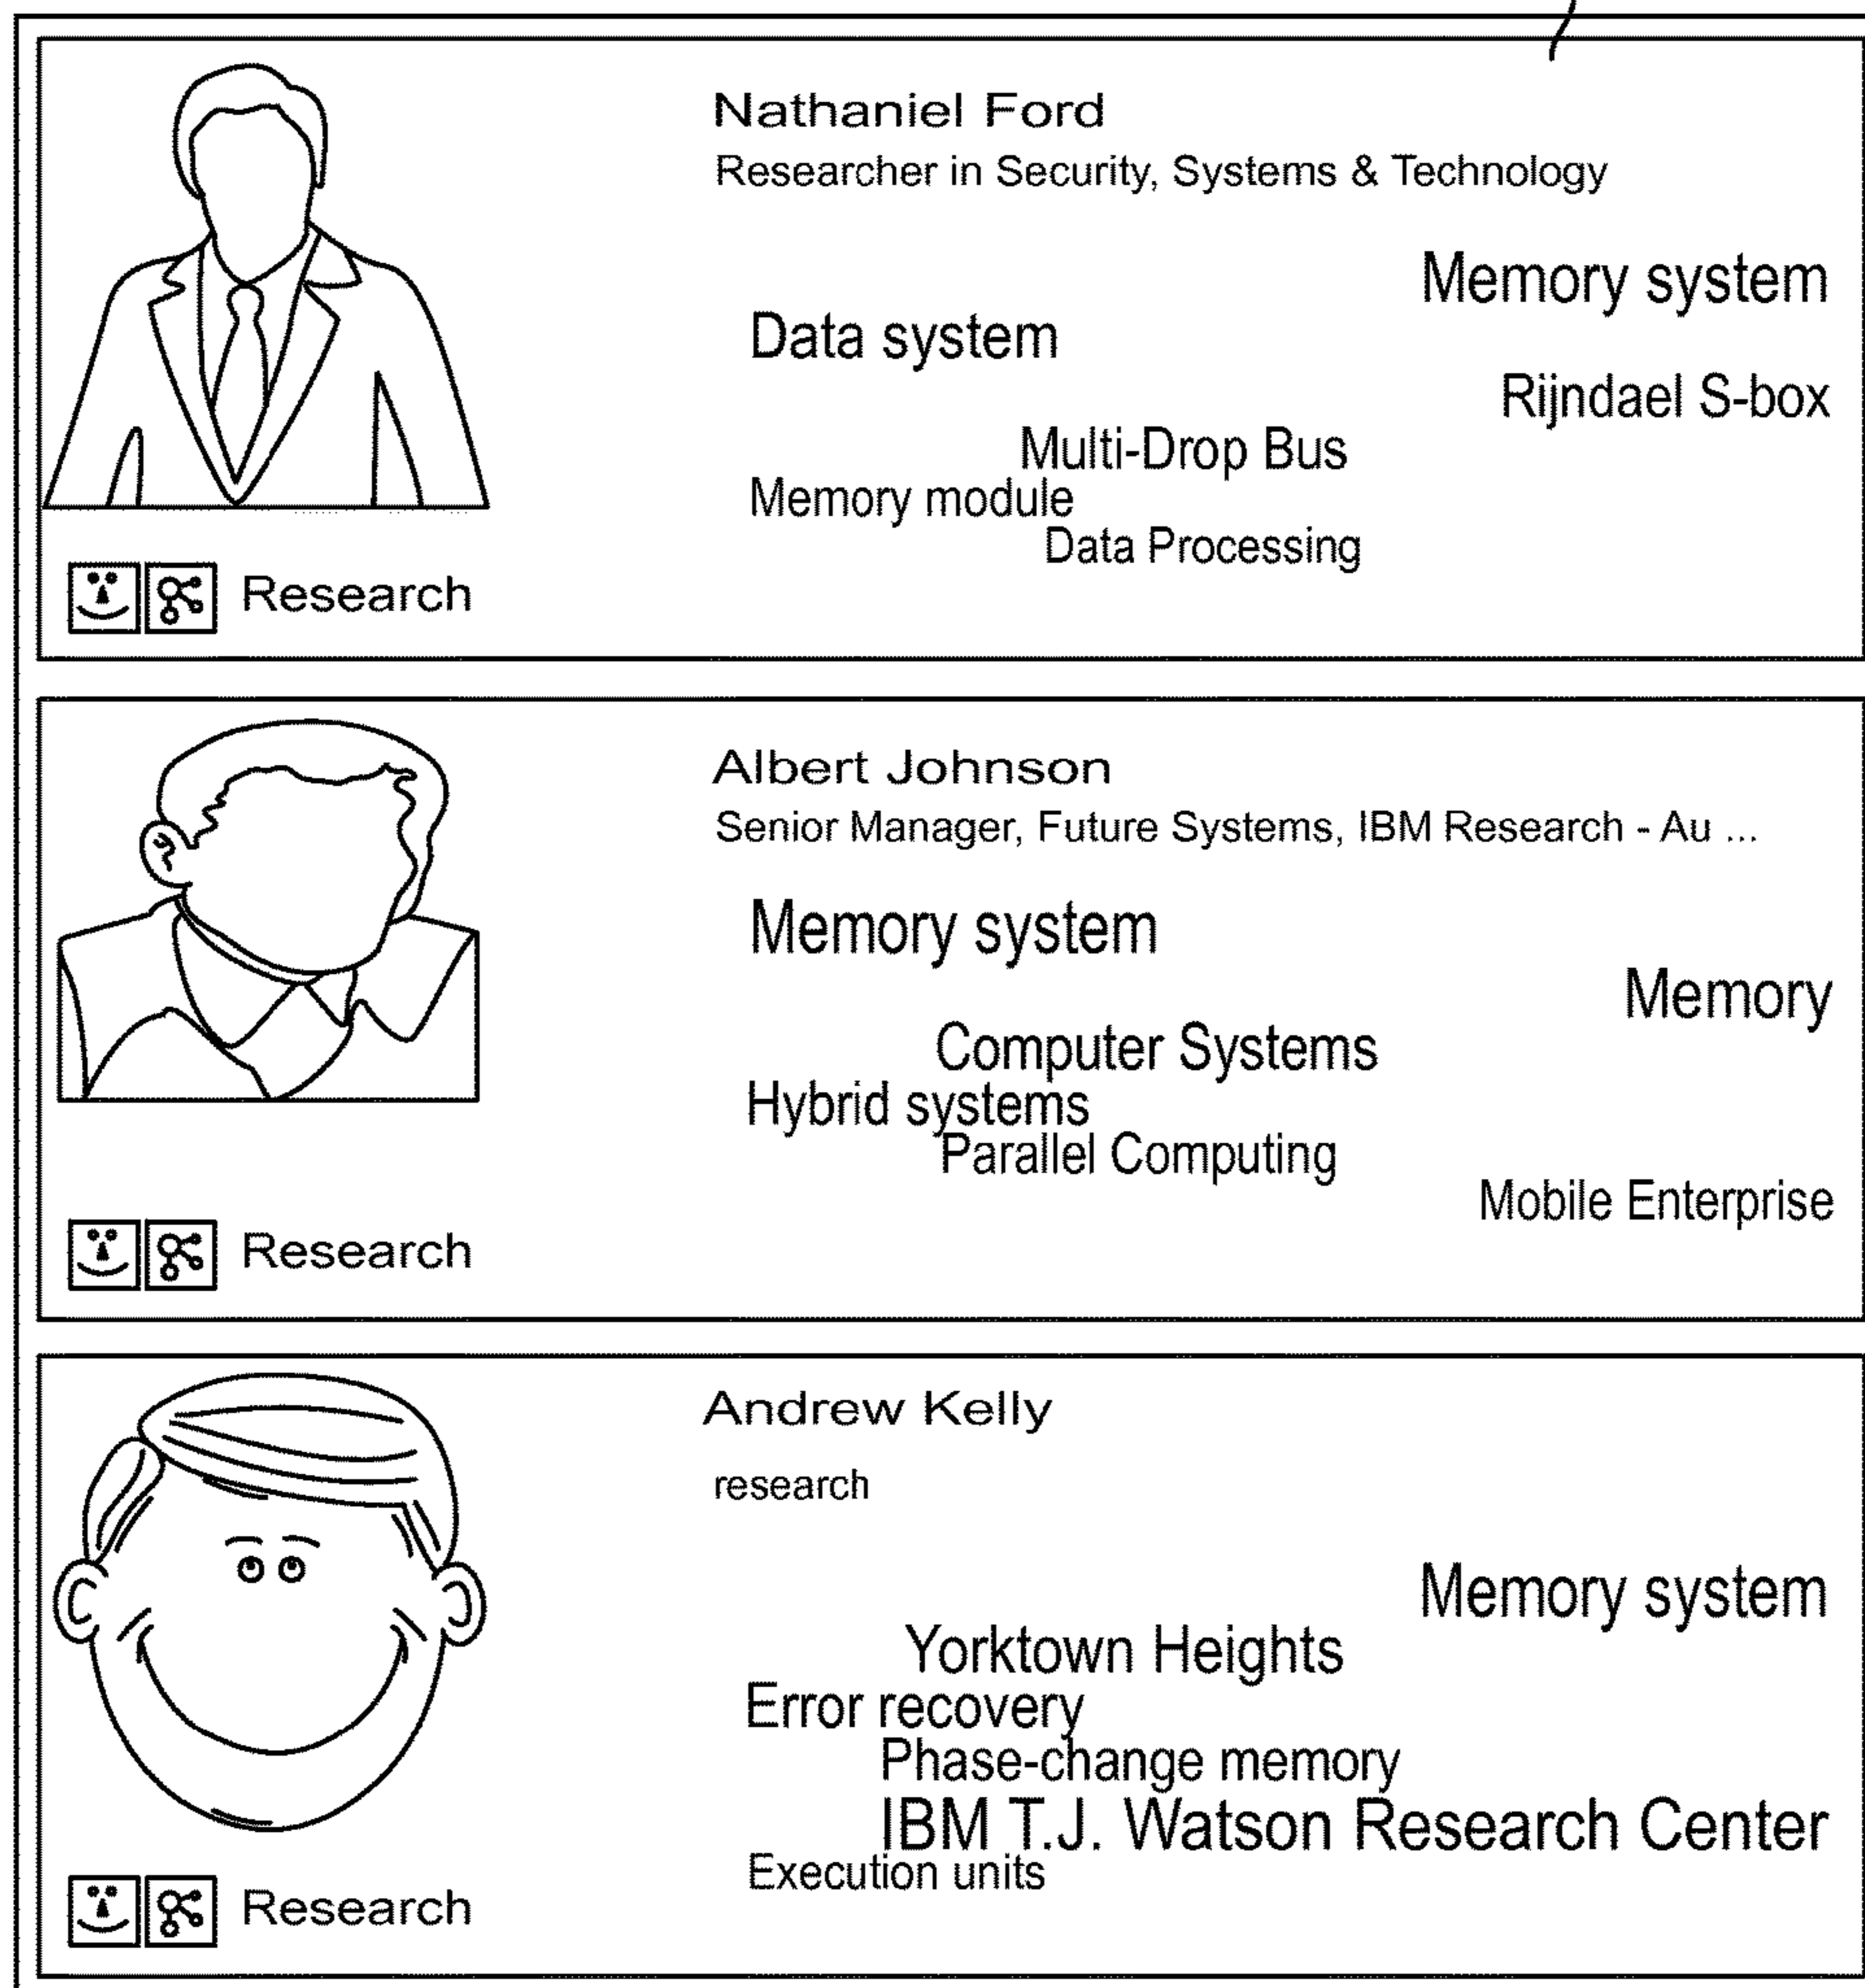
Nathaniel Ford
Researcher in Security, Systems & Technology

Memory system

Data system

Rijndael S-box

Multi-Drop Bus
Memory module
Data Processing

Research

Albert Johnson
Senior Manager, Future Systems, IBM Research - Au ...

Memory system

Memory

Computer Systems
Hybrid systems
Parallel Computing

Mobile Enterprise

Research

Andrew Kelly

research

Memory system
Yorktown Heights
Error recovery
Phase-change memory
IBM T.J. Watson Research Center
Execution units

Research